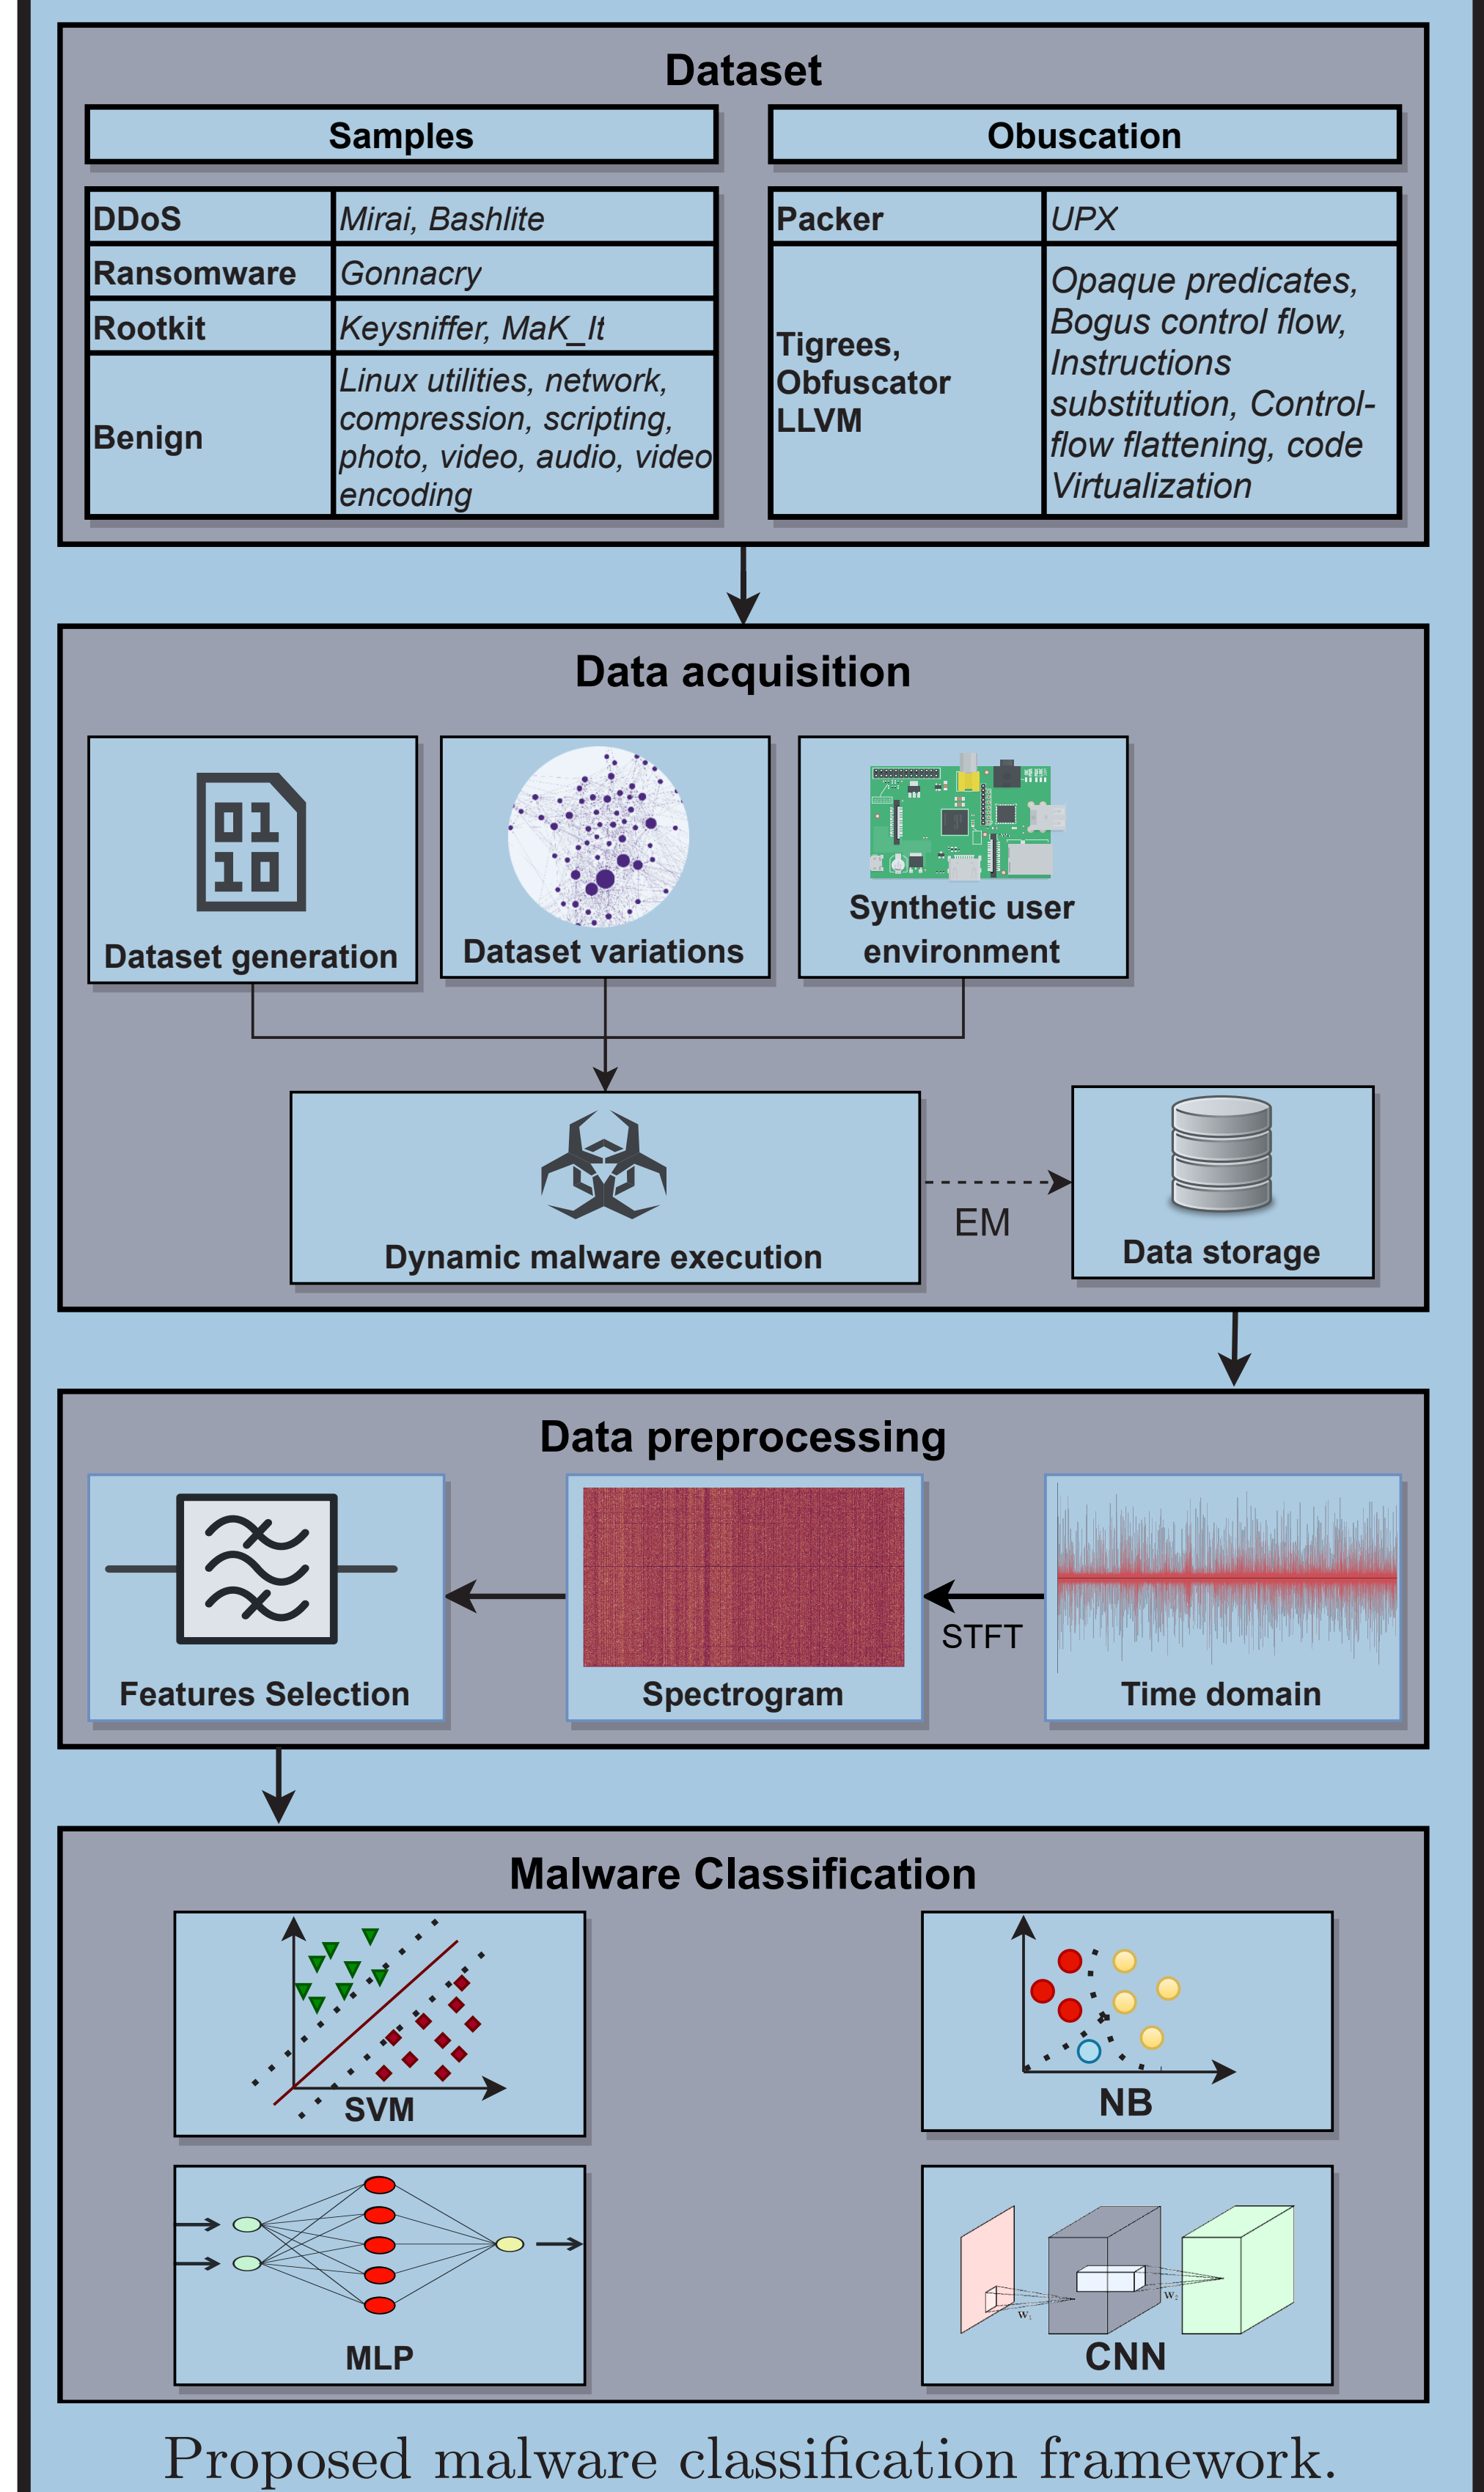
Dataset

Samples

| DDoS | Mirai, Bashlite |
|---|---|
| Ransomware | Gonnacry |
| Rootkit | Keysniffer, MaK_It |
| Benign | Linux utilities, network, compression, scripting, photo, video, audio, video encoding |

Obuscation

| Packer | UPX |
|---|---|
| Tigrees, Obfuscator LLVM | Opaque predicates, Bogus control flow, Instructions substitution, Control-flow flattening, code Virtualization |

Data acquisition

Dataset generation

Dataset variations

Synthetic user environment

Dynamic malware execution

EM

Data storage

Data preprocessing

Features Selection

Spectrogram

STFT

Time domain

Malware Classification

SVM

NB

MLP

$W_1$ $W_2$

CNN

Proposed malware classification framework.